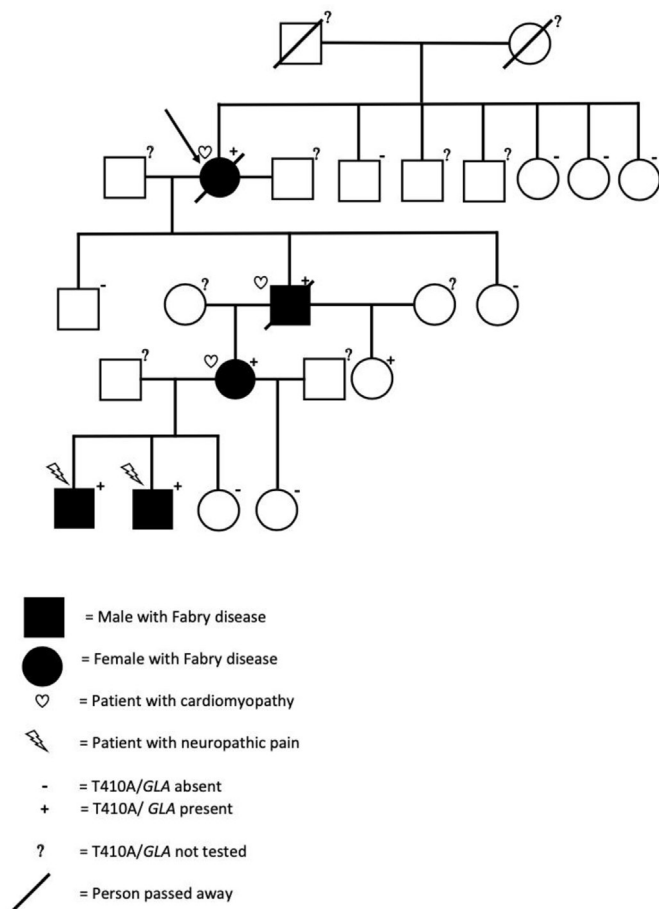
?
?
+
?
-
?
?
-
-
-
-
?
+
?
-
?
+
?
+
+
+
-
-

= Male with Fabry disease
= Female with Fabry disease
= Patient with cardiomyopathy
= Patient with neuropathic pain
- = T410A/*GLA* absent
+ = T410A/ *GLA* present
? = T410A/*GLA* not tested
= Person passed away